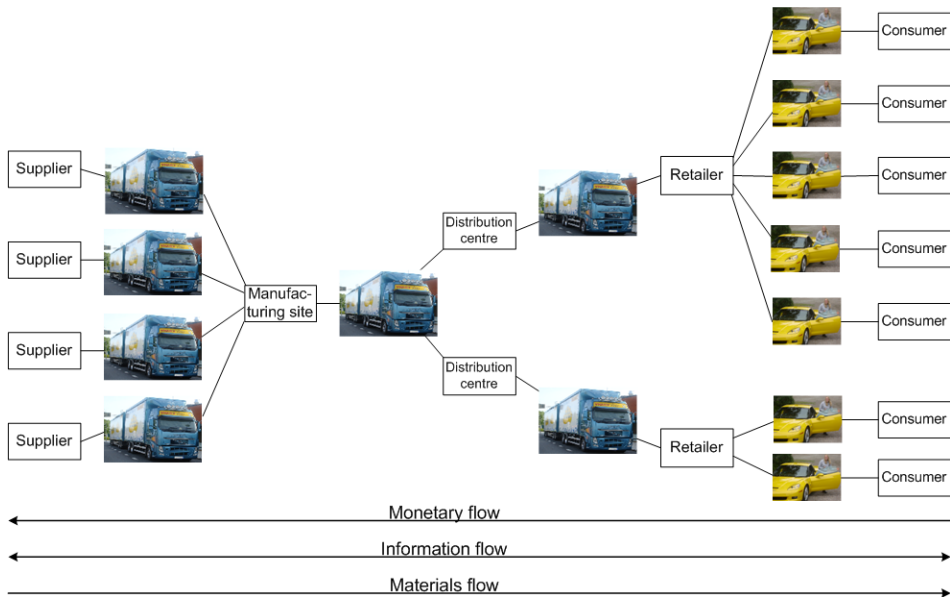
Supplier

Supplier

Supplier

Supplier

Manufacturing site

Distribution centre

Distribution centre

Retailer

Retailer

Consumer

Consumer

Consumer

Consumer

Consumer

Consumer

Consumer

Monetary flow

Information flow

Materials flow